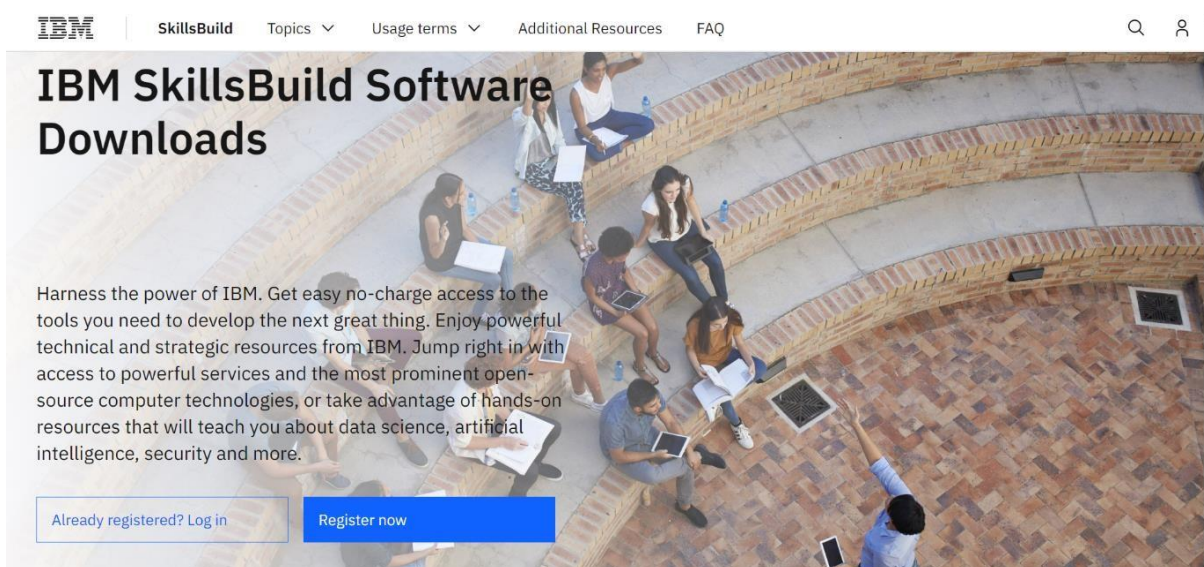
IBM SkillsBuild Topics Usage terms Additional Resources FAQ

IBM SkillsBuild Software Downloads

Harness the power of IBM. Get easy no-charge access to the tools you need to develop the next great thing. Enjoy powerful technical and strategic resources from IBM. Jump right in with access to powerful services and the most prominent open-source computer technologies, or take advantage of hands-on resources that will teach you about data science, artificial intelligence, security and more.

Already registered? Log in

Register now